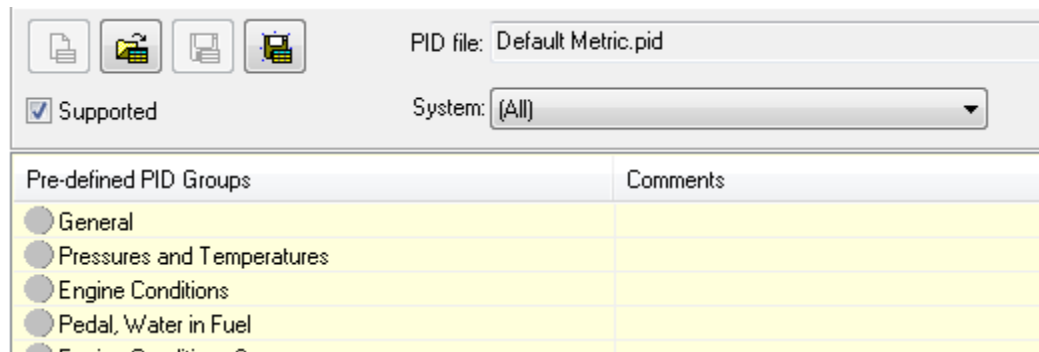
PID file: Default Metric.pid

Supported

System: (All)

| Pre-defined PID Groups | Comments |
|---|---|
| General | |
| Pressures and Temperatures | |
| Engine Conditions | |
| Pedal, Water in Fuel | |
| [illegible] | |